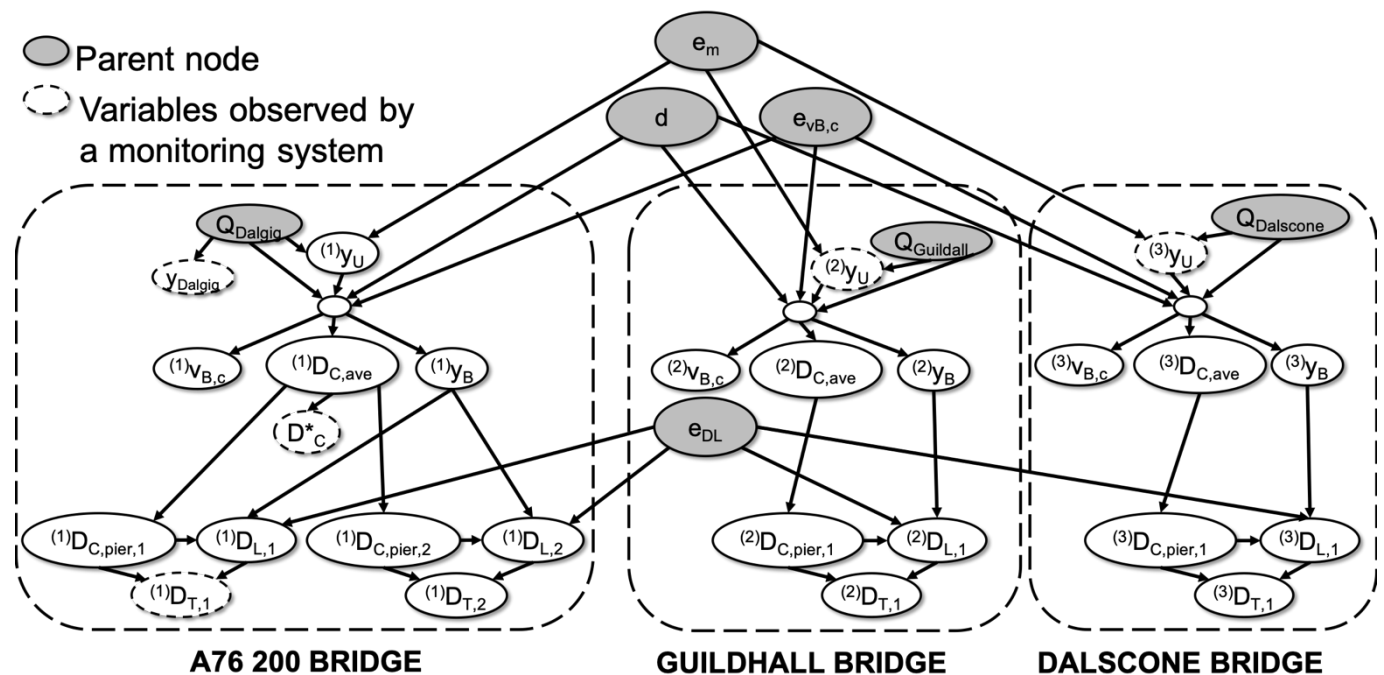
Parent node

Variables observed by a monitoring system

$e_m$

$d$

$e_{vB,c}$

$Q_{Dalgig}$

$^{(1)}y_U$

$y_{Dalgig}$

$^{(1)}v_{B,c}$

$^{(1)}D_{C,ave}$

$^{(1)}y_B$

$D^*_C$

$^{(1)}D_{C,pier,1}$

$^{(1)}D_{L,1}$

$^{(1)}D_{C,pier,2}$

$^{(1)}D_{L,2}$

$^{(1)}D_{T,1}$

$^{(1)}D_{T,2}$

$Q_{Guildall}$

$^{(2)}y_U$

$^{(2)}v_{B,c}$

$^{(2)}D_{C,ave}$

$^{(2)}y_B$

$e_{DL}$

$^{(2)}D_{C,pier,1}$

$^{(2)}D_{L,1}$

$^{(2)}D_{T,1}$

$Q_{Dalscone}$

$^{(3)}y_U$

$^{(3)}v_{B,c}$

$^{(3)}D_{C,ave}$

$^{(3)}y_B$

$^{(3)}D_{C,pier,1}$

$^{(3)}D_{L,1}$

$^{(3)}D_{T,1}$

A76 200 BRIDGE

GUILDHALL BRIDGE

DALSCONE BRIDGE